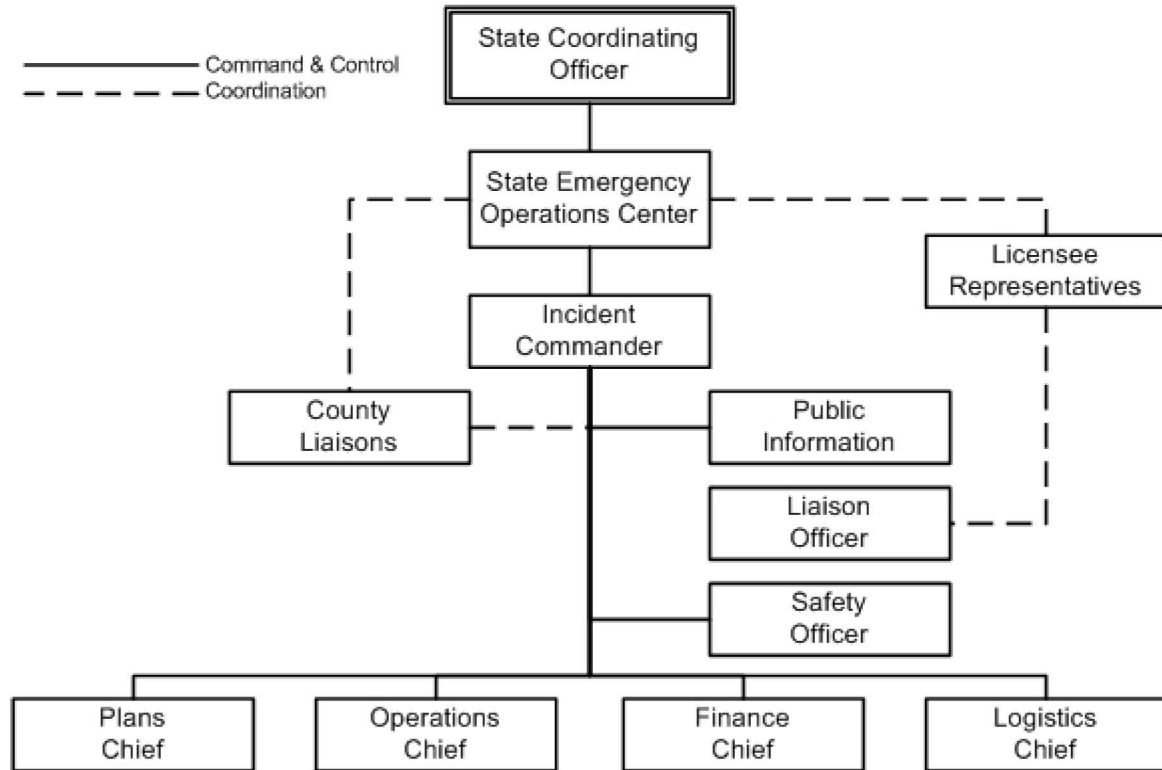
Command & Control
Coordination

State Coordinating Officer

State Emergency Operations Center

Licensee Representatives

Incident Commander

County Liaisons

Public Information

Liaison Officer

Safety Officer

Plans Chief

Operations Chief

Finance Chief

Logistics Chief